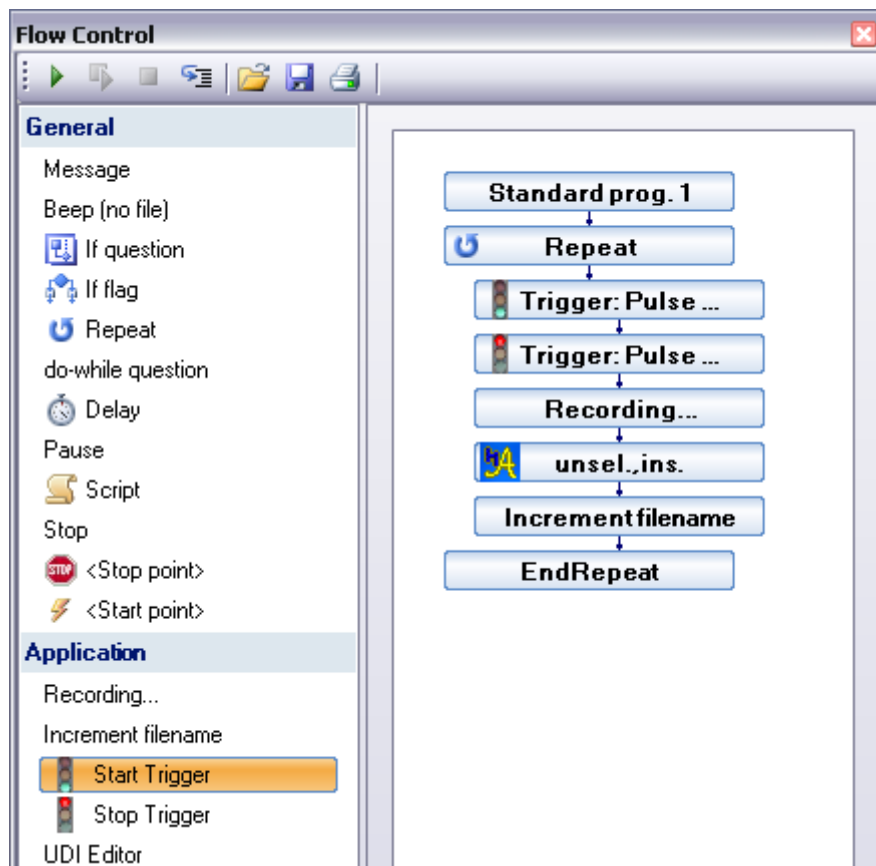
Flow Control

General
Message
Beep (no file)
If question
If flag
Repeat
do-while question
Delay
Pause
Script
Stop
<Stop point>
<Start point>
Application
Recording...
Increment filename
Start Trigger
Stop Trigger
UDI Editor

Standard prog. 1
Repeat
Trigger: Pulse ...
Trigger: Pulse ...
Recording...
unsel.,ins.
Increment filename
EndRepeat